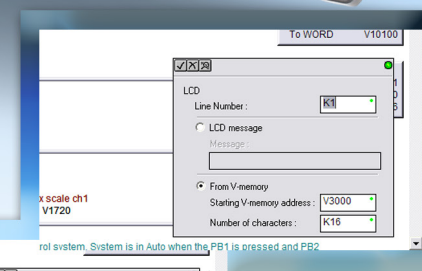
To WORD V10100

1
0
6

LCD
Line Number : K1
LCD message
Message :
From V-memory
Starting V-memory address : V3000
Number of characters : K16

x scale ch1
V1720

rol system. System is in Auto when the PB1 is pressed and PB2